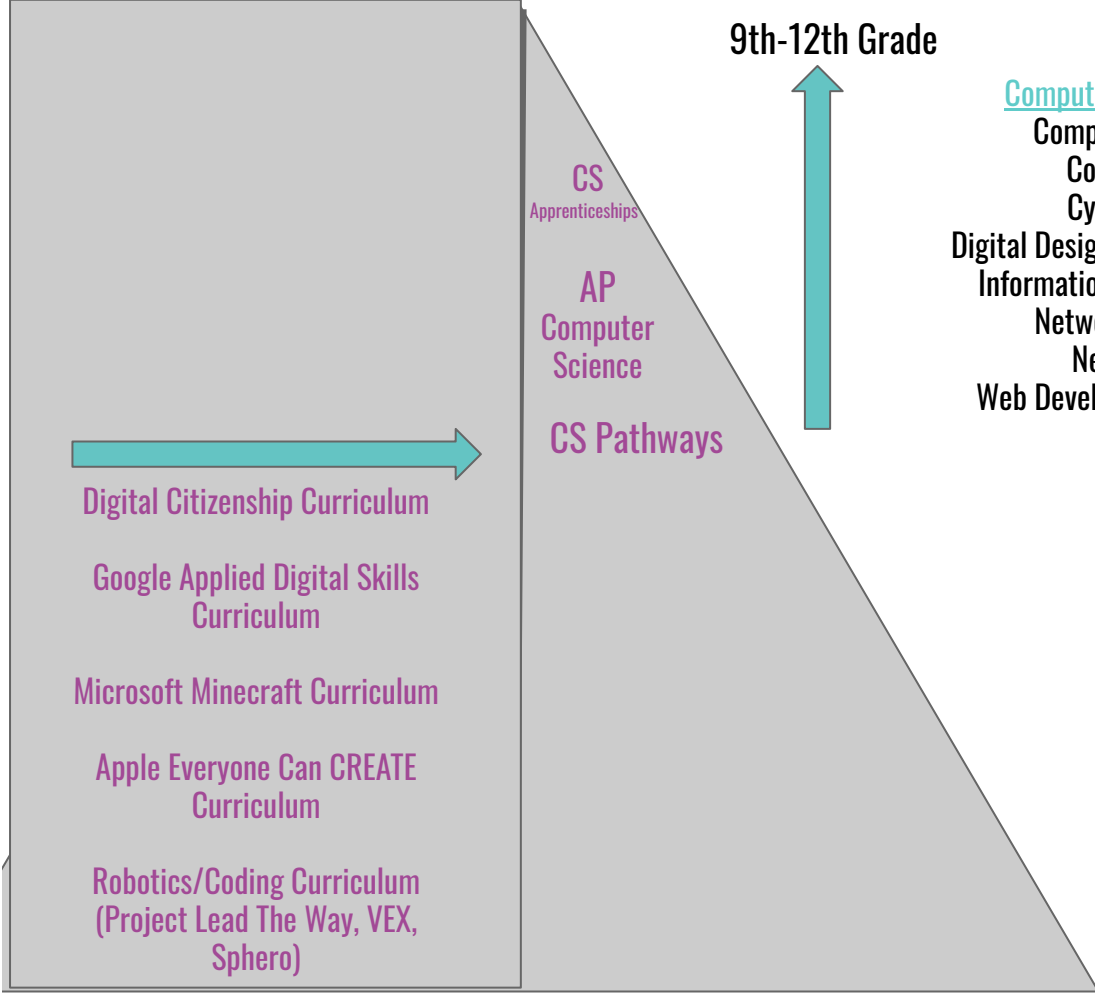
9th-12th Grade

Comput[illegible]
Comp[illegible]
Co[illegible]
Cy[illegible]
Digital Desig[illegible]
Informatio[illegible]
Netw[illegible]
Ne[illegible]
Web Devel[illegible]

CS
Apprenticeships

AP
Computer
Science

CS Pathways

Digital Citizenship Curriculum

Google Applied Digital Skills Curriculum

Microsoft Minecraft Curriculum

Apple Everyone Can CREATE Curriculum

Robotics/Coding Curriculum (Project Lead The Way, VEX, Sphero)